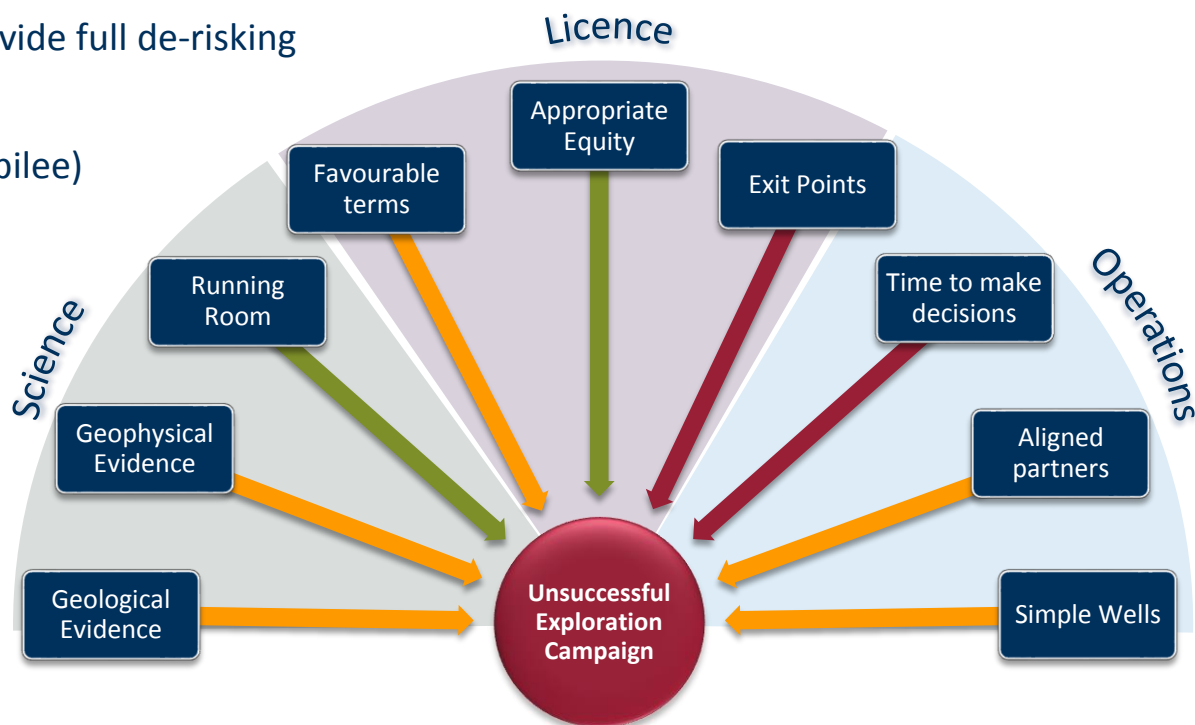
vide full de-risking

bilee)

Licence

Science

Operations

Appropriate Equity

Favourable terms

Exit Points

Running Room

Time to make decisions

Geophysical Evidence

Aligned partners

Geological Evidence

Unsuccessful Exploration Campaign

Simple Wells